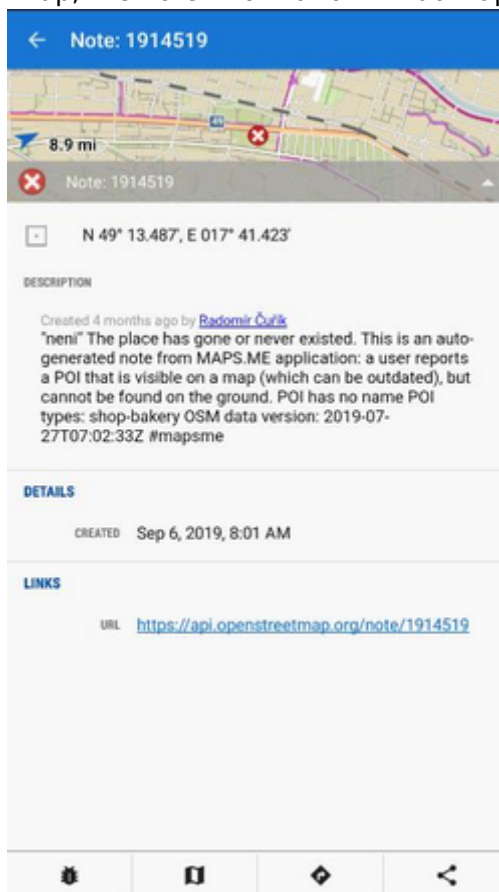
Note: 1914519

8.9 mi

Note: 1914519

N 49° 13.487', E 017° 41.423'

DESCRIPTION

Created 4 months ago by Radomír Čuřík
"neni" The place has gone or never existed. This is an autogenerated note from MAPS.ME application: a user reports a POI that is visible on a map (which can be outdated), but cannot be found on the ground. POI has no name POI types: shop-bakery OSM data version: 2019-07-27T07:02:33Z #mapsme

DETAILS

CREATED Sep 6, 2019, 8:01 AM

LINKS

URL https://api.openstreetmap.org/note/1914519